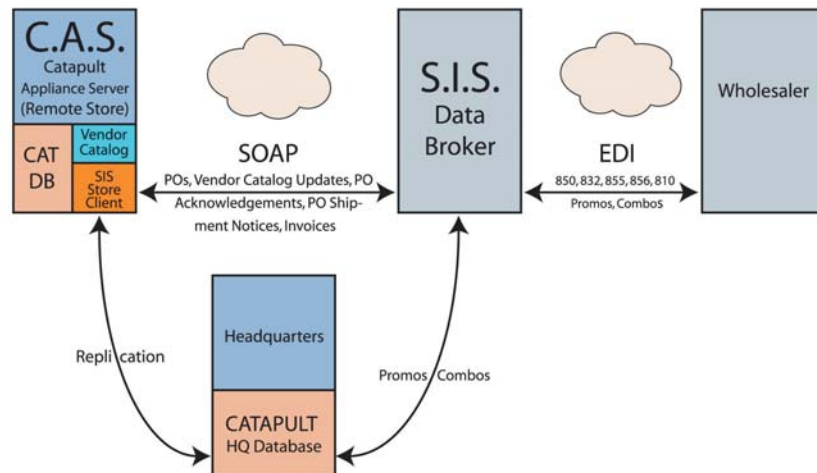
C.A.S.
Catapult
Appliance Server
(Remote Store)

CAT
DB

Vendor
Catalog

SIS
Store
Client

SOAP

POs, Vendor Catalog Updates, PO Acknowledgements, PO Shipment Notices, Invoices

S.I.S.
Data
Broker

EDI

850, 832, 855, 856, 810

Promos, Combos

Wholesaler

Replication

Headquarters

CATAPULT
HQ Database

Promos Combos